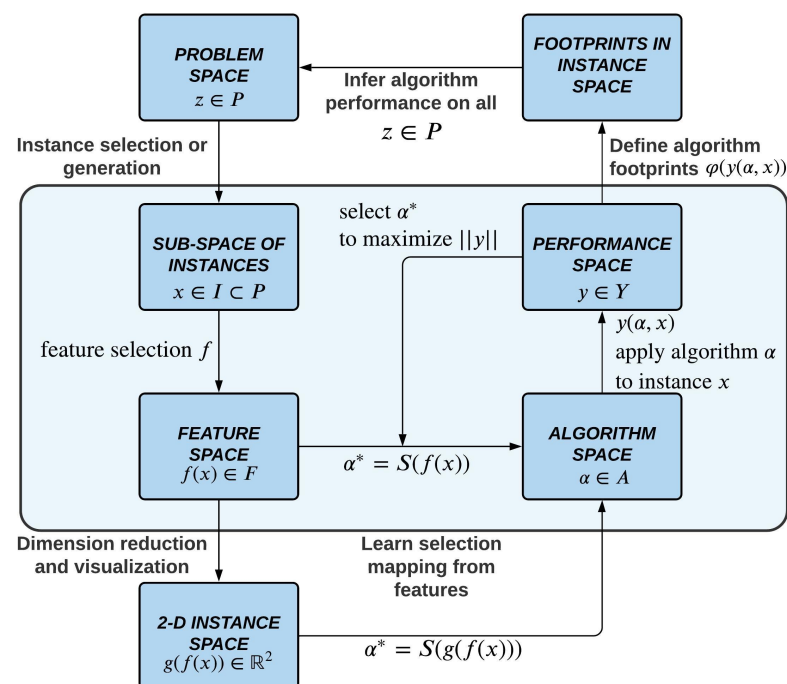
PROBLEM SPACE
$z \in P$

FOOTPRINTS IN INSTANCE SPACE

Infer algorithm performance on all
$z \in P$

Instance selection or generation

Define algorithm footprints $\varphi(y(\alpha, x))$

select $\alpha^*$ to maximize $||y||$

SUB-SPACE OF INSTANCES
$x \in I \subset P$

PERFORMANCE SPACE
$y \in Y$

$y(\alpha, x)$

feature selection $f$

apply algorithm $\alpha$ to instance $x$

FEATURE SPACE
$f(x) \in F$

$\alpha^* = S(f(x))$

ALGORITHM SPACE
$\alpha \in A$

Dimension reduction and visualization

Learn selection mapping from features

2-D INSTANCE SPACE
$g(f(x)) \in \mathbb{R}^2$

$\alpha^* = S(g(f(x)))$